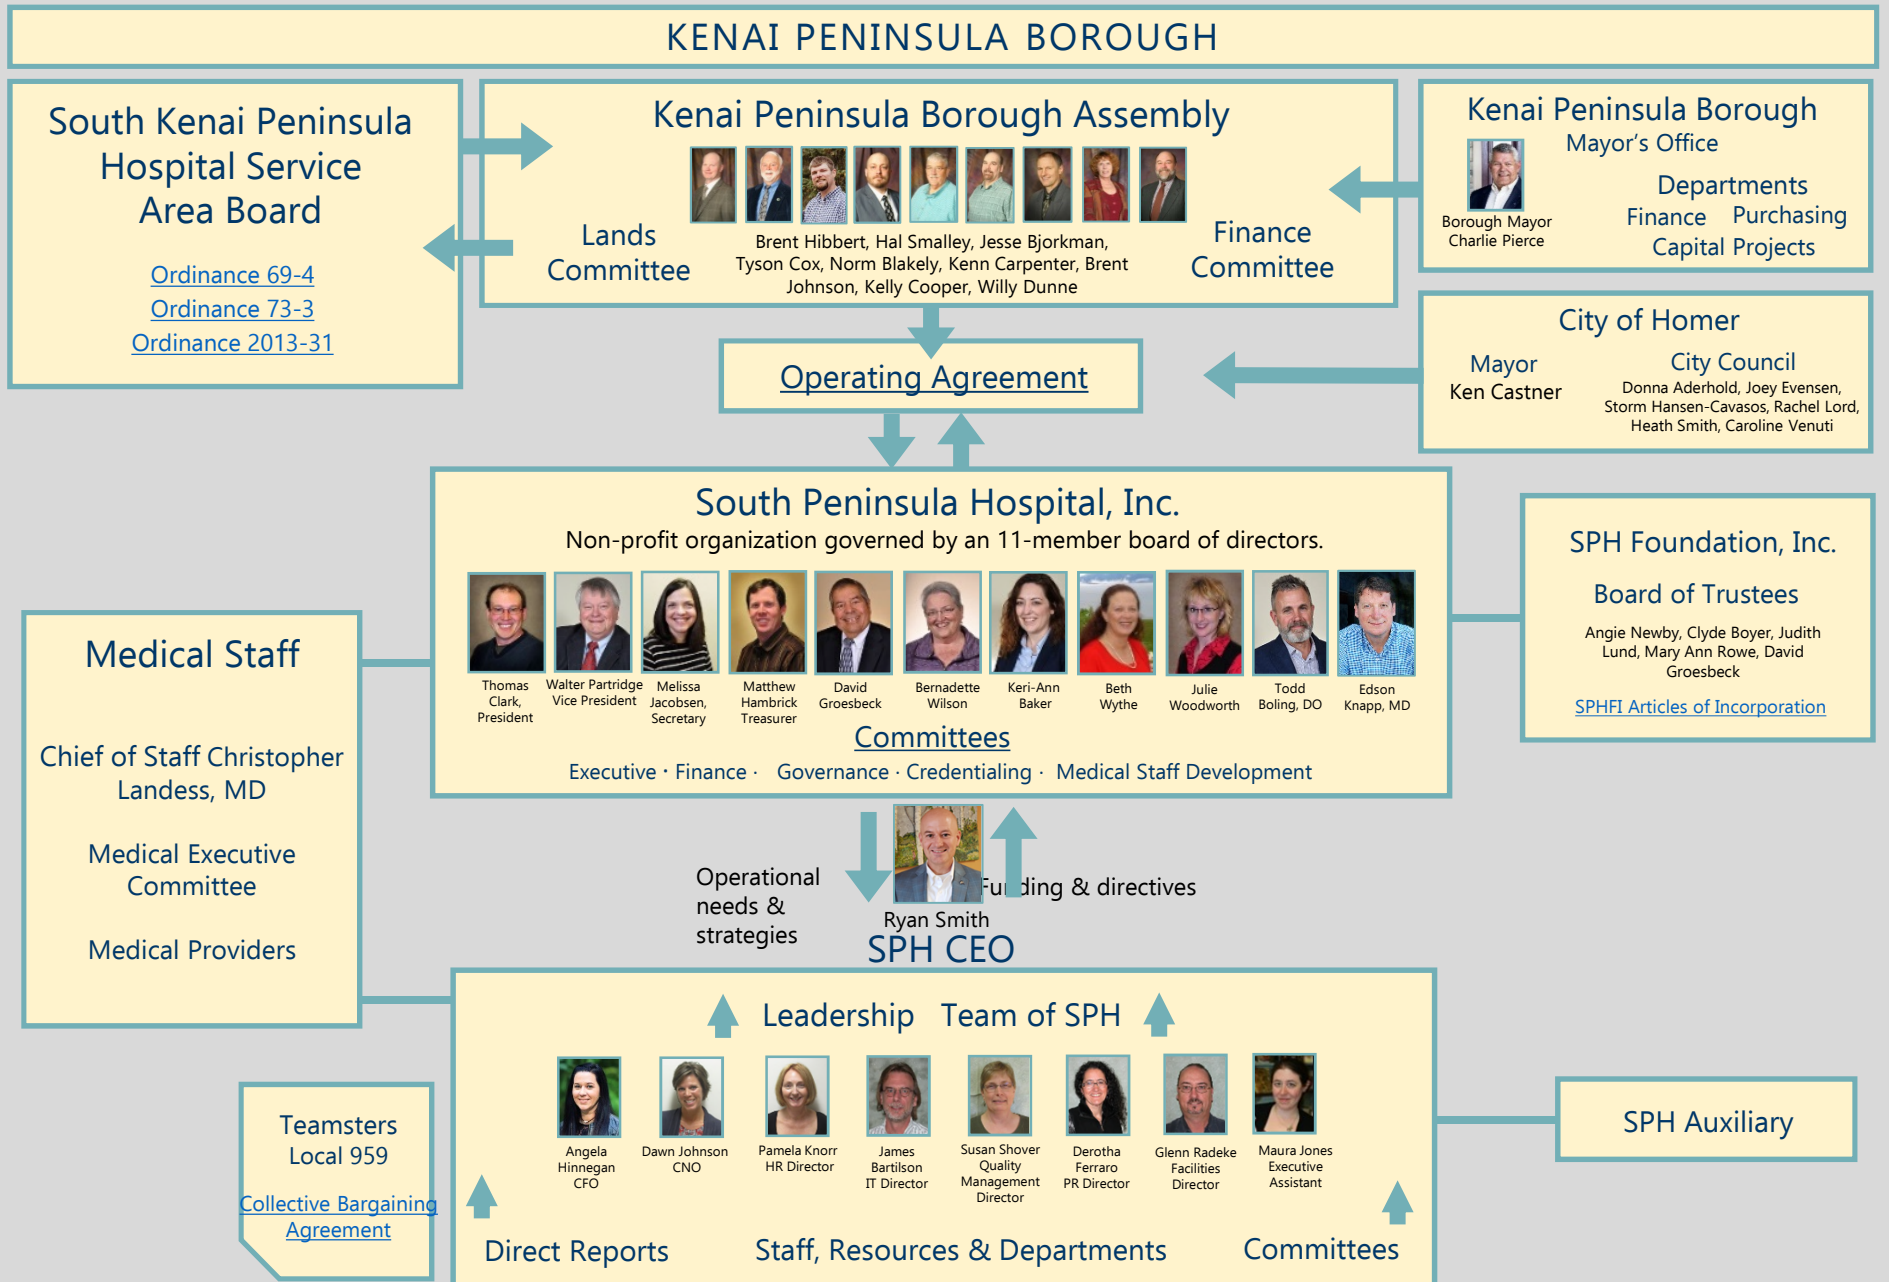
KENAI PENINSULA BOROUGH

South Kenai Peninsula Hospital Service Area Board

Ordinance 69-4
Ordinance 73-3
Ordinance 2013-31

Kenai Peninsula Borough Assembly

Lands Committee

Brent Hibbert, Hal Smalley, Jesse Bjorkman, Tyson Cox, Norm Blakely, Kenn Carpenter, Brent Johnson, Kelly Cooper, Willy Dunne

Finance Committee

Kenai Peninsula Borough
Mayor's Office

Borough Mayor Charlie Pierce

Departments
Finance Purchasing
Capital Projects

Operating Agreement

City of Homer

Mayor
Ken Castner

City Council
Donna Aderhold, Joey Evensen, Storm Hansen-Cavasos, Rachel Lord, Heath Smith, Caroline Venuti

South Peninsula Hospital, Inc.
Non-profit organization governed by an 11-member board of directors.

Thomas Clark, President
Walter Partridge Vice President
Melissa Jacobsen, Secretary
Matthew Hambrick Treasurer
David Groesbeck
Bernadette Wilson
Keri-Ann Baker
Beth Wythe
Julie Woodworth
Todd Boling, DO
Edson Knapp, MD

Committees
Executive · Finance · Governance · Credentialing · Medical Staff Development

SPH Foundation, Inc.

Board of Trustees

Angie Newby, Clyde Boyer, Judith Lund, Mary Ann Rowe, David Groesbeck

SPHFI Articles of Incorporation

Medical Staff

Chief of Staff Christopher Landess, MD

Medical Executive Committee

Medical Providers

Operational needs & strategies

Funding & directives

Ryan Smith
SPH CEO

Leadership Team of SPH

Angela Hinnegan CFO
Dawn Johnson CNO
Pamela Knorr HR Director
James Bartilson IT Director
Susan Shover Quality Management Director
Derotha Ferraro PR Director
Glenn Radeke Facilities Director
Maura Jones Executive Assistant

Direct Reports
Staff, Resources & Departments
Committees

Teamsters Local 959

Collective Bargaining Agreement

SPH Auxiliary